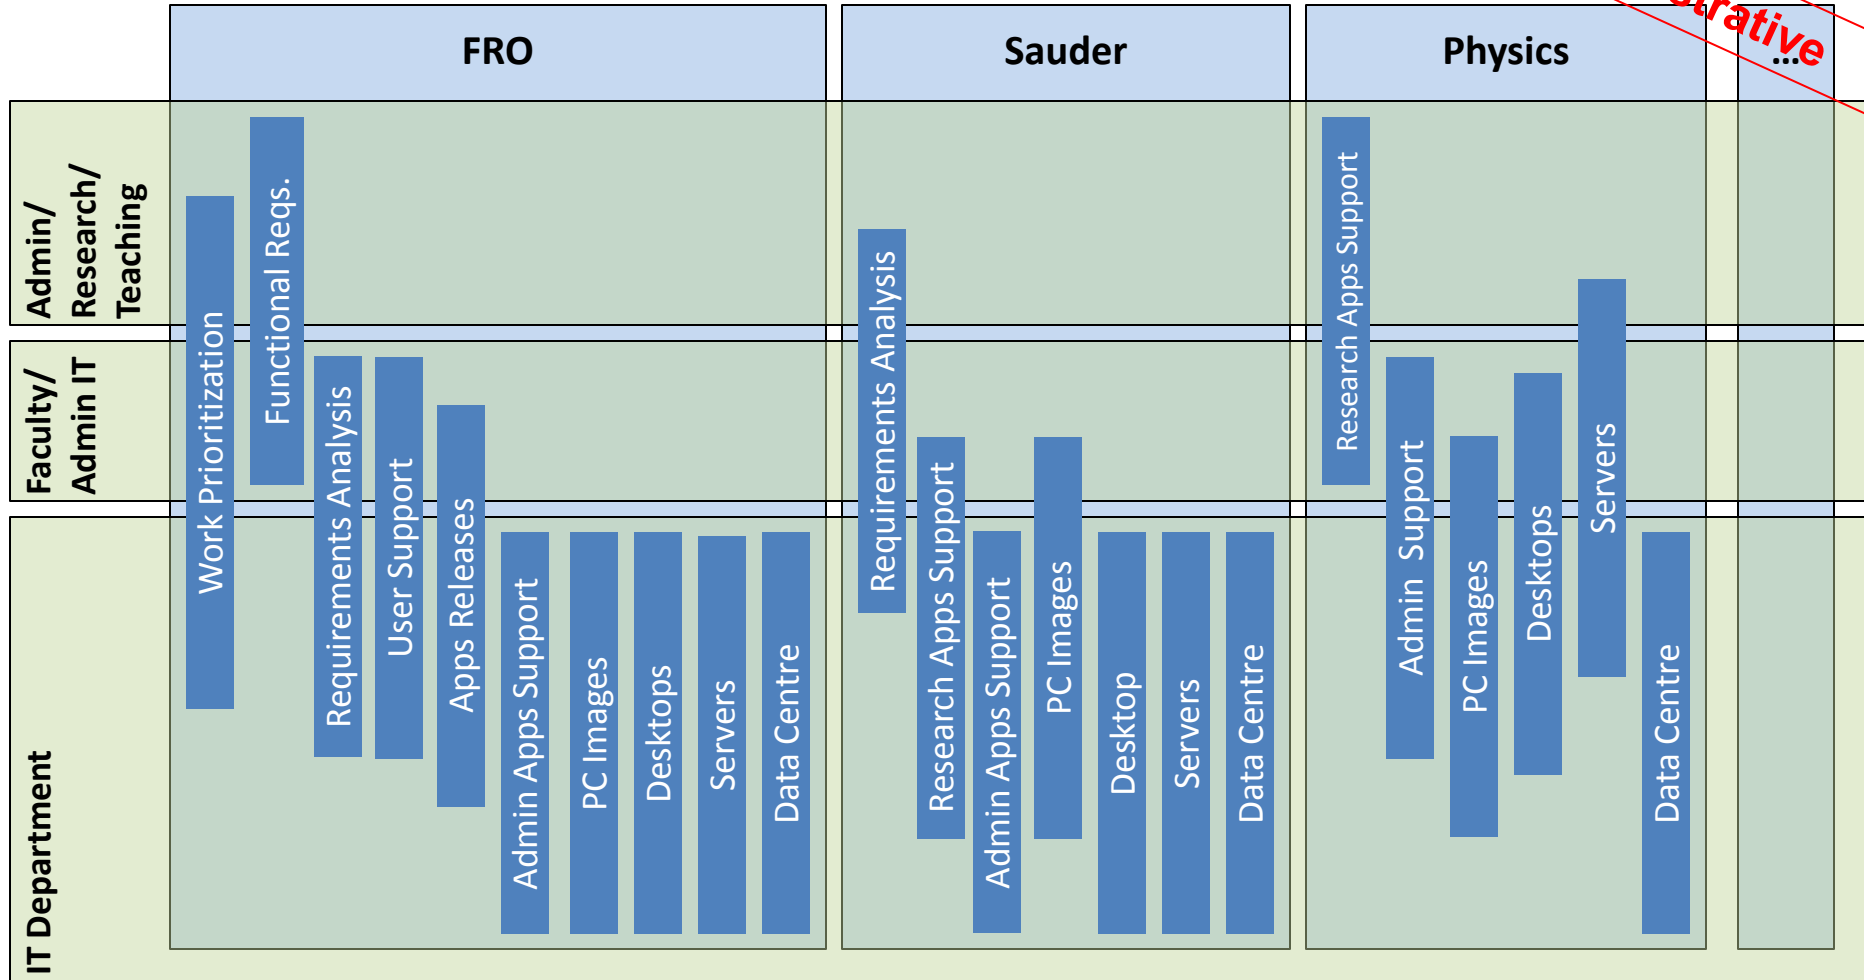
FRO

Sauder

Physics

…

strative

Admin/ Research/ Teaching

Faculty/ Admin IT

IT Department

Work Prioritization

Functional Reqs.

Requirements Analysis

User Support

Apps Releases

Admin Apps Support

PC Images

Desktops

Servers

Data Centre

Requirements Analysis

Research Apps Support

Admin Apps Support

PC Images

Desktop

Servers

Data Centre

Research Apps Support

Admin Support

PC Images

Desktops

Servers

Data Centre